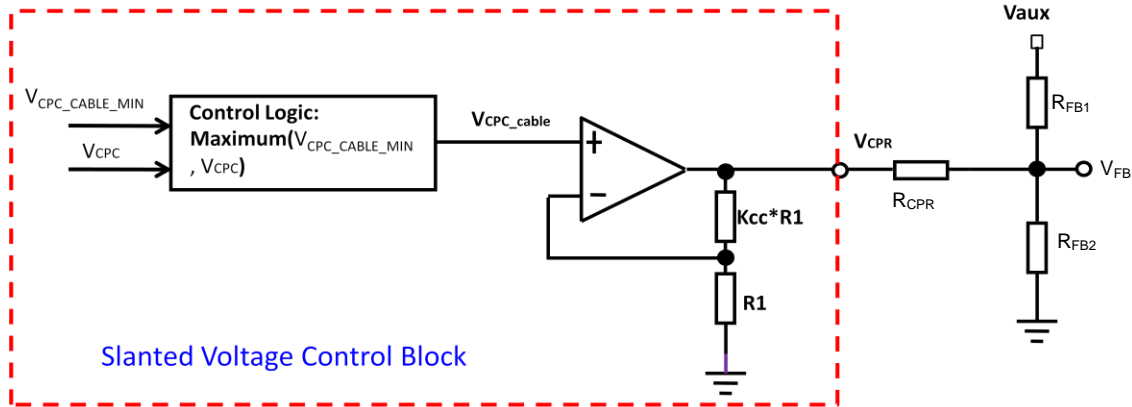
Vaux

$V_{CPC\_CABLE\_MIN}$

$V_{CPC}$

Control Logic:
Maximum($V_{CPC\_CABLE\_MIN}$, $V_{CPC}$)

$V_{CPC\_cable}$

+

−

Kcc*R1

R1

$V_{CPR}$

$R_{CPR}$

$R_{FB1}$

$V_{FB}$

$R_{FB2}$

Slanted Voltage Control Block